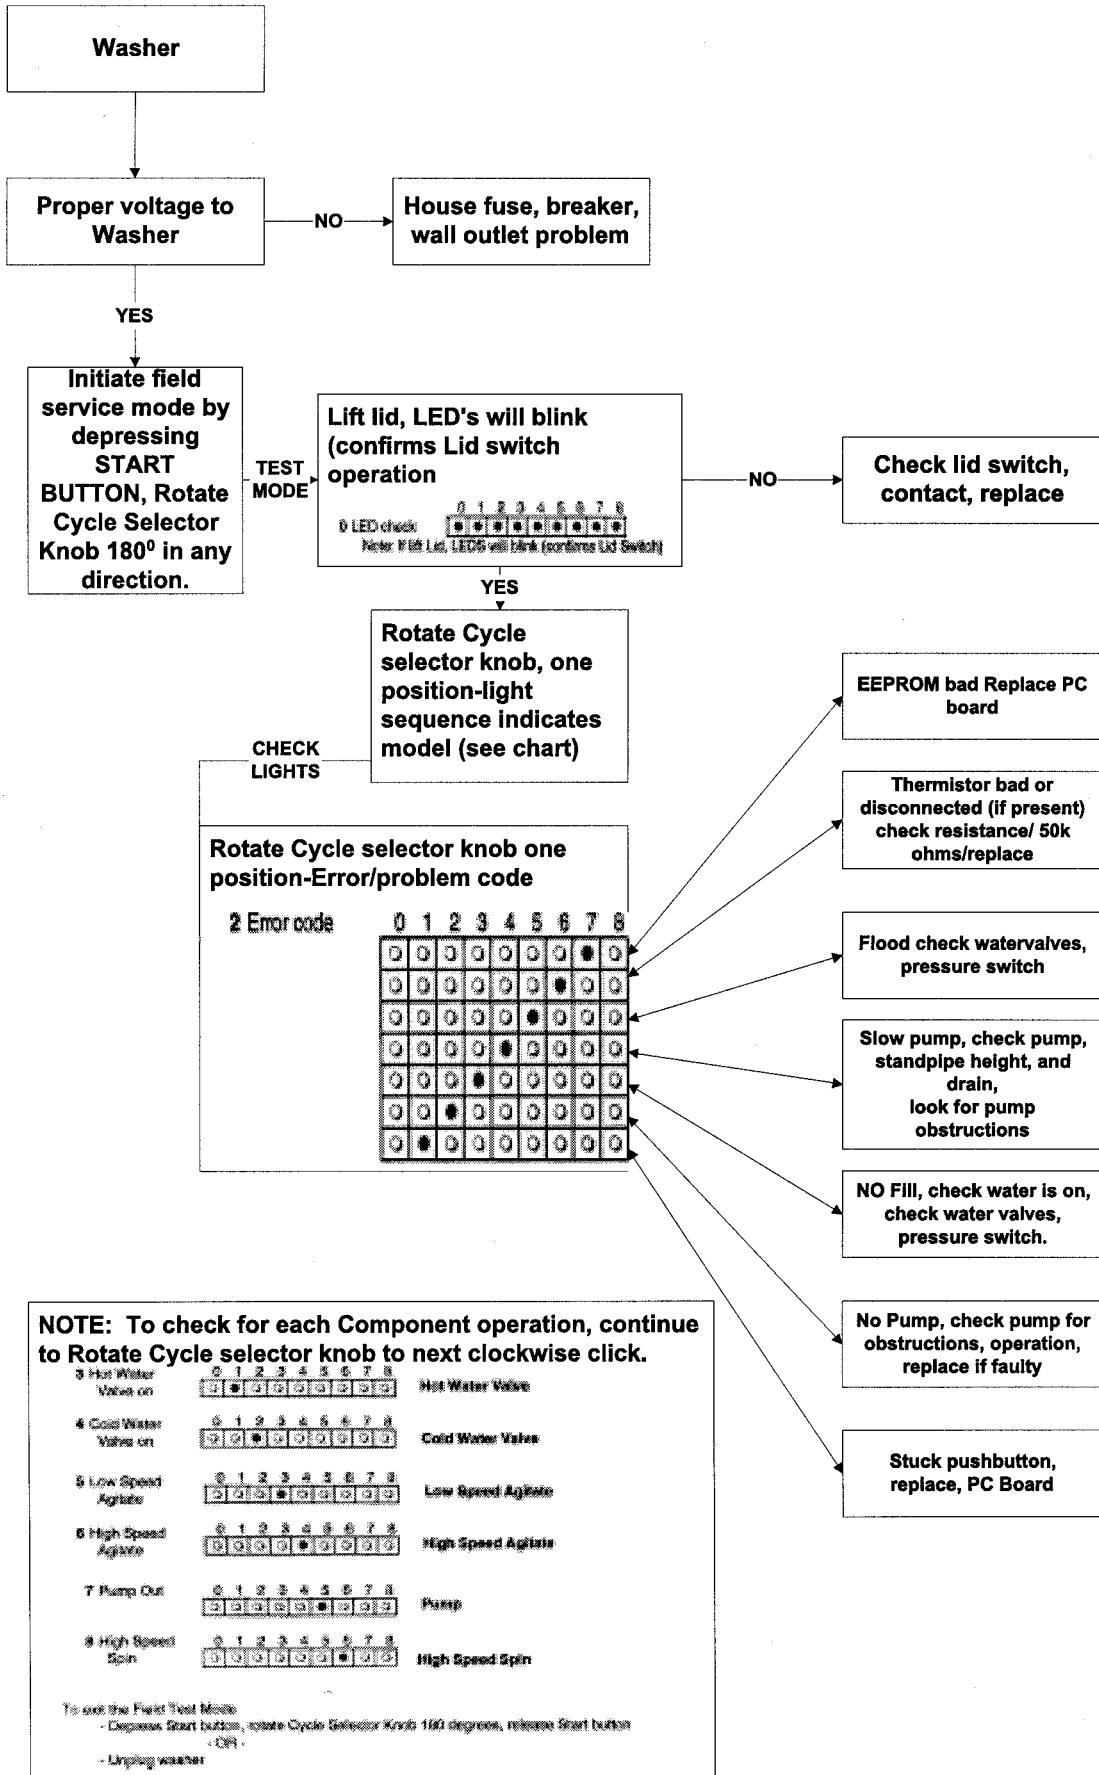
Washer

Proper voltage to Washer

NO

House fuse, breaker, wall outlet problem

YES

Initiate field service mode by depressing START BUTTON, Rotate Cycle Selector Knob 180$^0$ in any direction.

TEST MODE

Lift lid, LED's will blink (confirms Lid switch operation

0 1 2 3 4 5 6 7 8
0 LED check
Note: If lift Lid, LEDS will blink (confirms Lid Switch)

NO

Check lid switch, contact, replace

YES

Rotate Cycle selector knob, one position-light sequence indicates model (see chart)

CHECK LIGHTS

Rotate Cycle selector knob one position-Error/problem code

2 Error code
0 1 2 3 4 5 6 7 8

EEPROM bad Replace PC board

Thermistor bad or disconnected (if present) check resistance/ 50k ohms/replace

Flood check watervalves, pressure switch

Slow pump, check pump, standpipe height, and drain, look for pump obstructions

NO Fill, check water is on, check water valves, pressure switch.

No Pump, check pump for obstructions, operation, replace if faulty

Stuck pushbutton, replace, PC Board

NOTE: To check for each Component operation, continue to Rotate Cycle selector knob to next clockwise click.

3 Hot Water Valve on
0 1 2 3 4 5 6 7 8
Hot Water Valve

4 Cold Water Valve on
0 1 2 3 4 5 6 7 8
Cold Water Valve

5 Low Speed Agitate
0 1 2 3 4 5 6 7 8
Low Speed Agitate

6 High Speed Agitate
0 1 2 3 4 5 6 7 8
High Speed Agitate

7 Pump Out
0 1 2 3 4 5 6 7 8
Pump

8 High Speed Spin
0 1 2 3 4 5 6 7 8
High Speed Spin

To exit the Field Test Mode
- Depress Start button, rotate Cycle Selector Knob 180 degrees, release Start button
- OR -
- Unplug washer